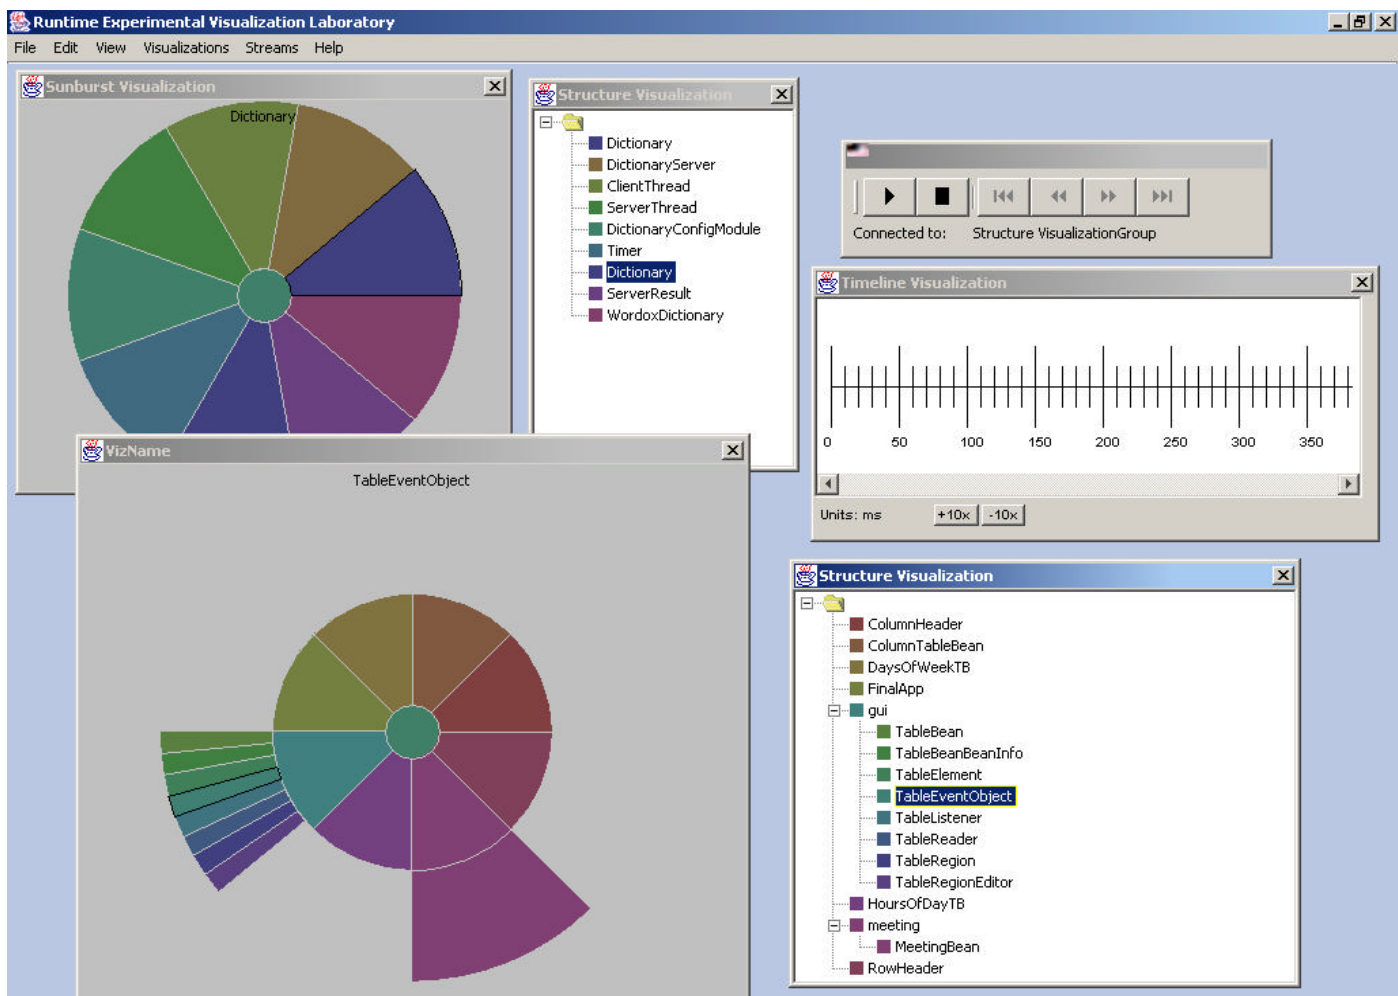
Runtime Experimental Visualization Laboratory

File Edit View Visualizations Streams Help

Sunburst Visualization

Dictionary

Structure Visualization

Dictionary
DictionaryServer
ClientThread
ServerThread
DictionaryConfigModule
Timer
Dictionary
ServerResult
WordoxDictionary

Connected to: Structure VisualizationGroup

Timeline Visualization

0 50 100 150 200 250 300 350

Units: ms +10x -10x

VizName

TableEventObject

Structure Visualization

ColumnHeader
ColumnTableBean
DaysOfWeekTB
FinalApp
gui
TableBean
TableBeanBeanInfo
TableElement
TableEventObject
TableListener
TableReader
TableRegion
TableRegionEditor
HoursOfDayTB
meeting
MeetingBean
RowHeader